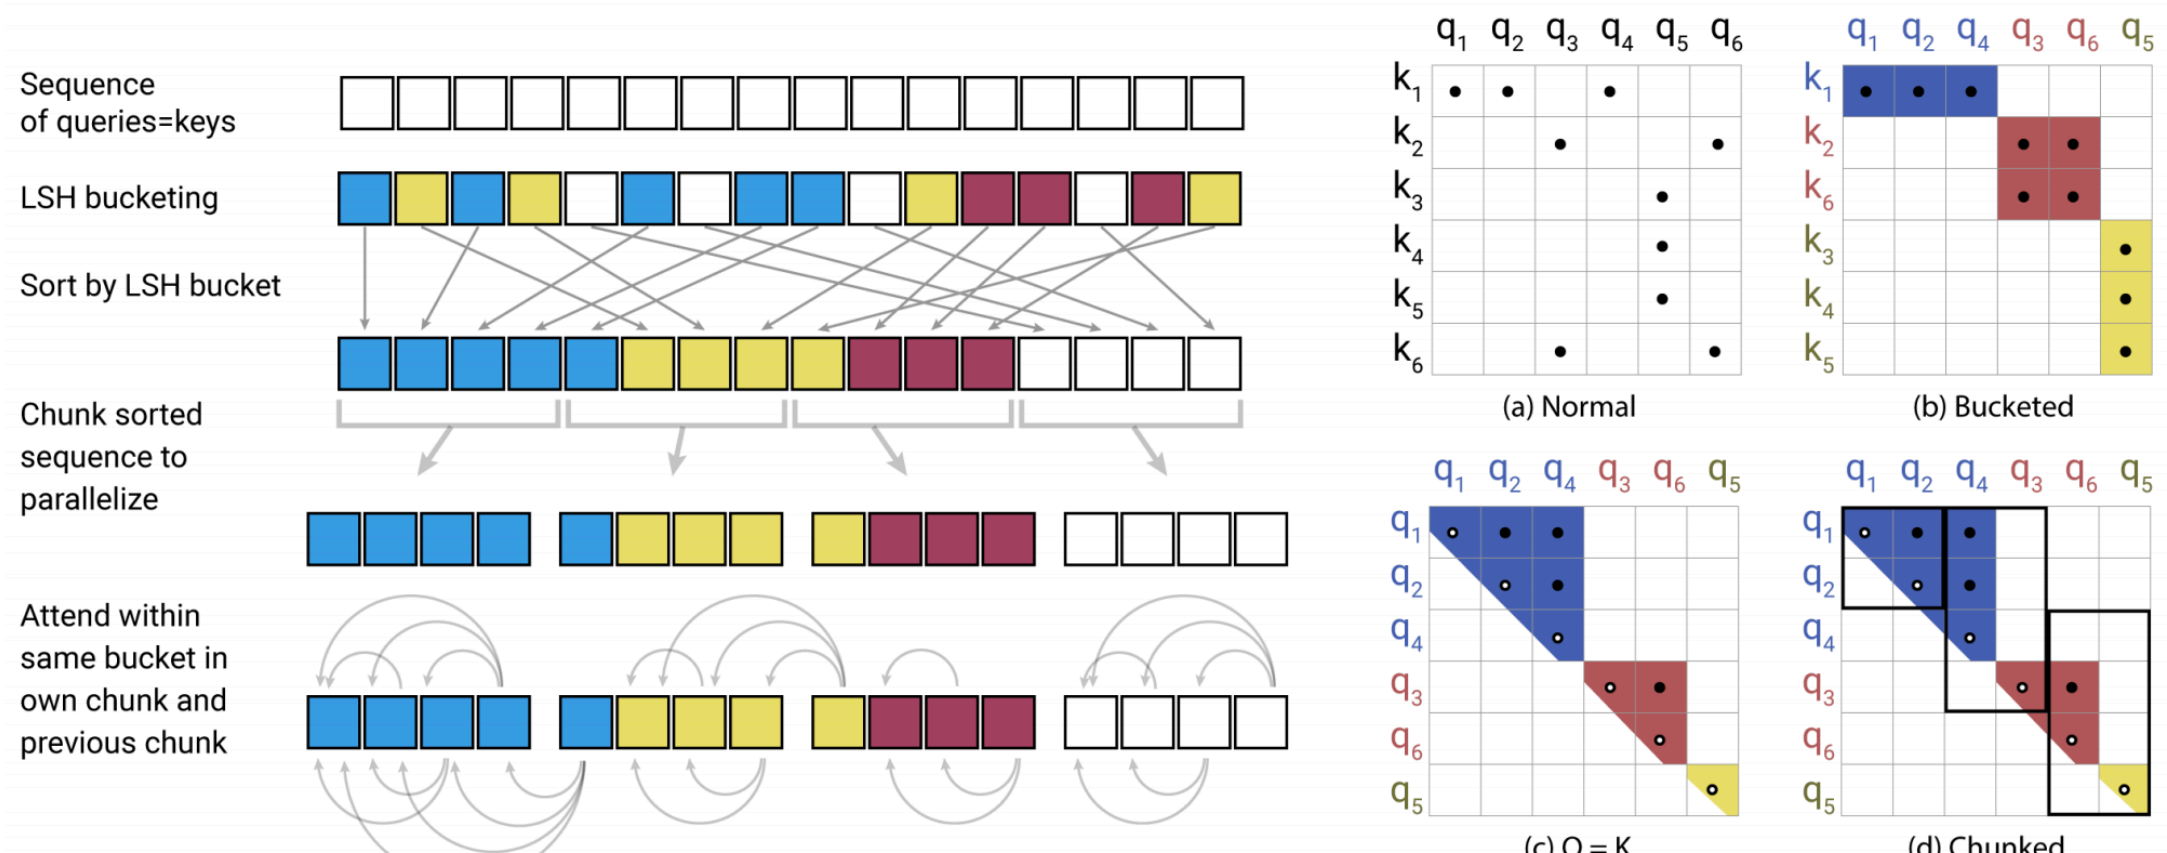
Sequence of queries=keys

LSH bucketing

Sort by LSH bucket

Chunk sorted sequence to parallelize

Attend within same bucket in own chunk and previous chunk

| | $q_1$ | $q_2$ | $q_3$ | $q_4$ | $q_5$ | $q_6$ |
|---|---|---|---|---|---|---|
| $k_1$ | • | • | | • | | |
| $k_2$ | | | • | | | • |
| $k_3$ | | | | | • | |
| $k_4$ | | | | | • | |
| $k_5$ | | | | | • | |
| $k_6$ | | | • | | | • |

(a) Normal

| | $q_1$ | $q_2$ | $q_4$ | $q_3$ | $q_6$ | $q_5$ |
|---|---|---|---|---|---|---|
| $k_1$ | • | • | • | | | |
| $k_2$ | | | | • | • | |
| $k_6$ | | | | • | • | |
| $k_3$ | | | | | | • |
| $k_4$ | | | | | | • |
| $k_5$ | | | | | | • |

(b) Bucketed

| | $q_1$ | $q_2$ | $q_4$ | $q_3$ | $q_6$ | $q_5$ |
|---|---|---|---|---|---|---|
| $q_1$ | ∘ | • | • | | | |
| $q_2$ | | ∘ | • | | | |
| $q_4$ | | | ∘ | | | |
| $q_3$ | | | | ∘ | • | |
| $q_6$ | | | | | ∘ | |
| $q_5$ | | | | | | ∘ |

(c) Q = K

| | $q_1$ | $q_2$ | $q_4$ | $q_3$ | $q_6$ | $q_5$ |
|---|---|---|---|---|---|---|
| $q_1$ | ∘ | • | • | | | |
| $q_2$ | | ∘ | • | | | |
| $q_4$ | | | ∘ | | | |
| $q_3$ | | | | ∘ | • | |
| $q_6$ | | | | | ∘ | |
| $q_5$ | | | | | | ∘ |

(d) Chunked